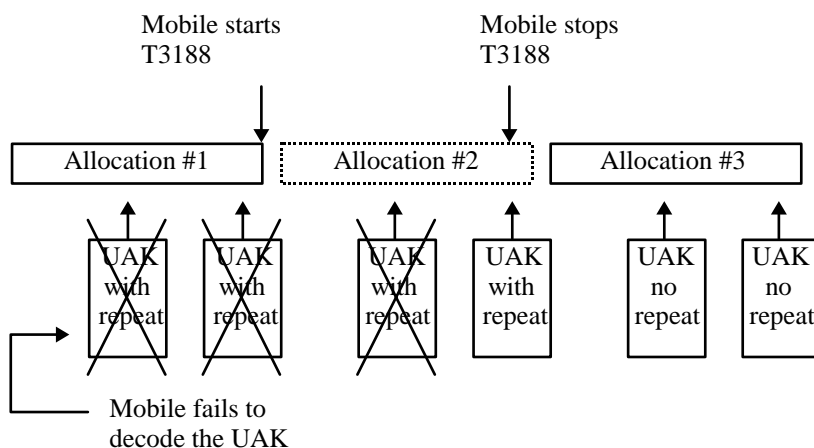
Mobile starts T3188

Mobile stops T3188

Allocation #1

Allocation #2

Allocation #3

UAK with repeat

UAK with repeat

UAK with repeat

UAK with repeat

UAK no repeat

UAK no repeat

Mobile fails to decode the UAK